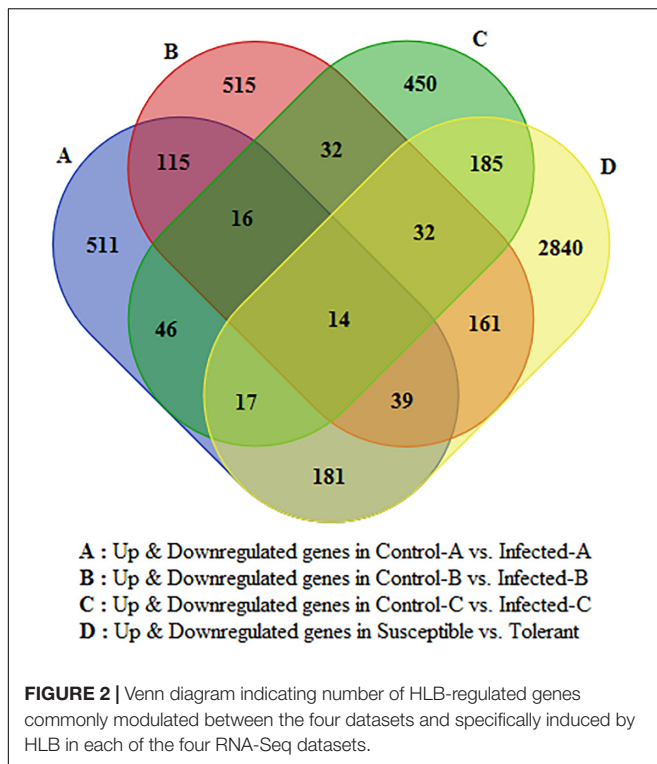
B
C
A
D

515
450
115
32
185
16
32
511
2840
46
14
161
17
39
181

A : Up & Downregulated genes in Control-A vs. Infected-A
B : Up & Downregulated genes in Control-B vs. Infected-B
C : Up & Downregulated genes in Control-C vs. Infected-C
D : Up & Downregulated genes in Susceptible vs. Tolerant

**FIGURE 2 |** Venn diagram indicating number of HLB-regulated genes commonly modulated between the four datasets and specifically induced by HLB in each of the four RNA-Seq datasets.